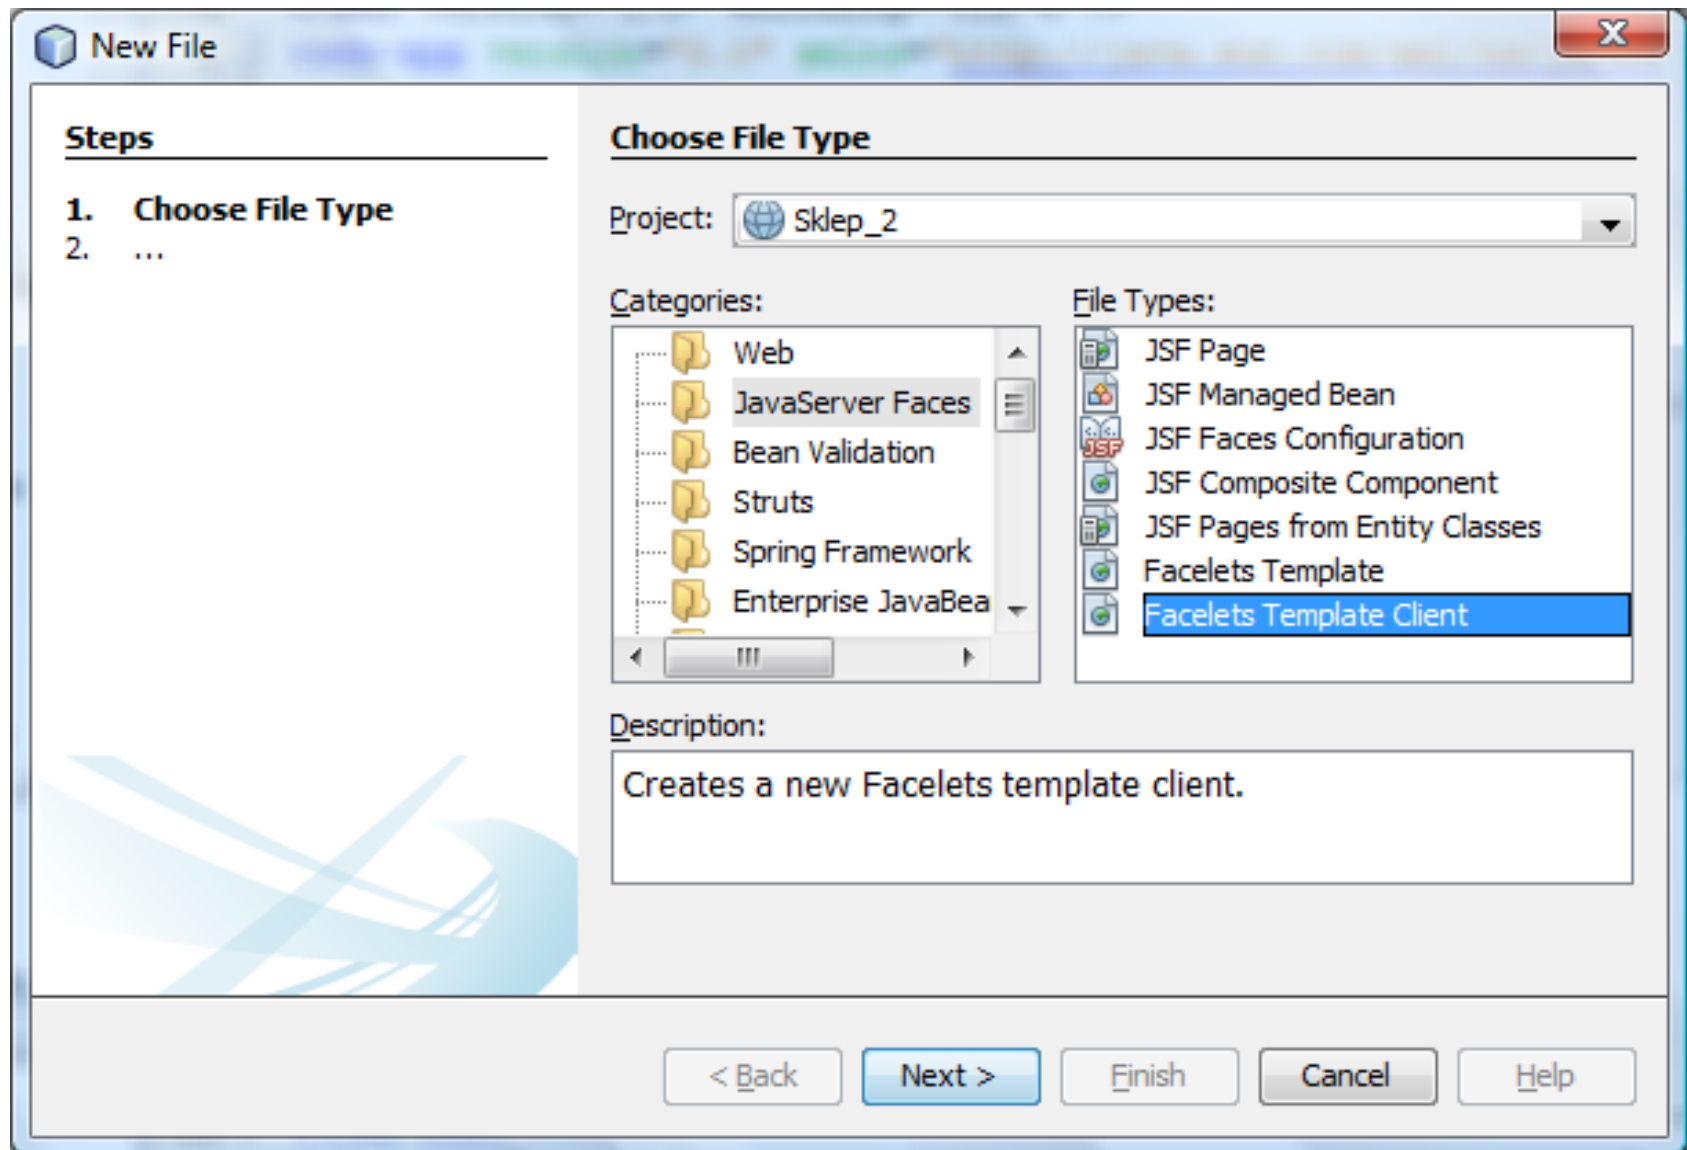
New File

Steps

1. Choose File Type
2. ...

Choose File Type

Project: Sklep_2

Categories:
Web
JavaServer Faces
Bean Validation
Struts
Spring Framework
Enterprise JavaBea

File Types:
JSF Page
JSF Managed Bean
JSF Faces Configuration
JSF Composite Component
JSF Pages from Entity Classes
Facelets Template
Facelets Template Client

Description:
Creates a new Facelets template client.

< Back
Next >
Finish
Cancel
Help